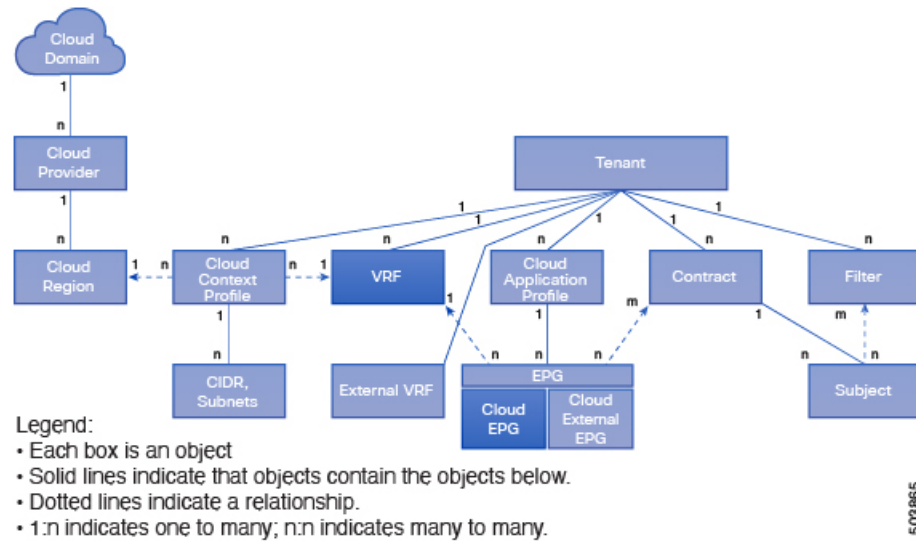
Cloud Domain

1

n

Cloud Provider

1

n

Cloud Region

1 n

Cloud Context Profile

n 1

VRF

1

n

1

n

CIDR, Subnets

External VRF

Tenant

1

1

1

1

1

n

n

n

n

n

Cloud Application Profile

1

Contract

m

1

Filter

m

n

n

n

n

EPG

Cloud EPG

Cloud External EPG

Subject

Legend:
• Each box is an object
• Solid lines indicate that objects contain the objects below.
• Dotted lines indicate a relationship.
• 1:n indicates one to many; n:n indicates many to many.

502865